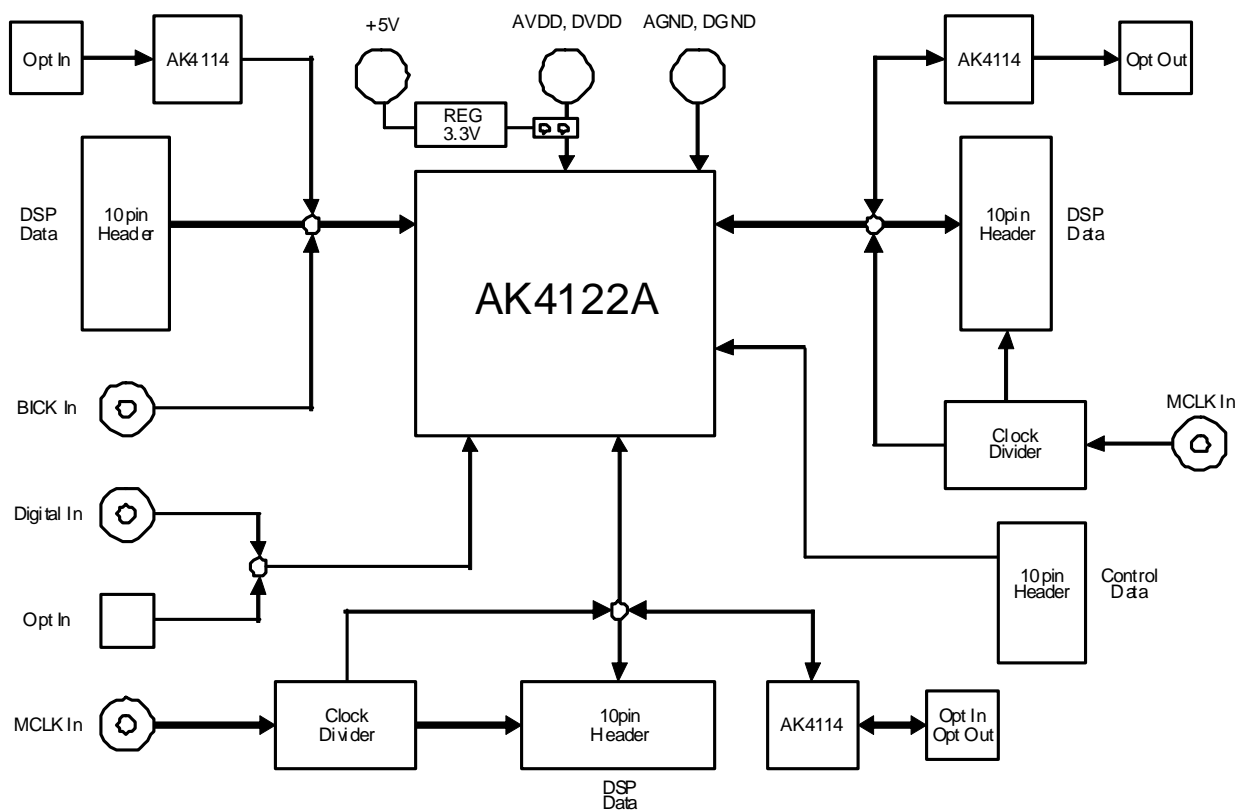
Opt In
AK4114
+5V
AVDD, DVDD
AGND, DGND
AK4114
Opt Out
REG
3.3V
DSP Data
10pin Header
AK4122A
10pin Header
DSP Data
BICK In
MCLK In
Clock Divider
Digital In
Opt In
10pin Header
Control Data
MCLK In
Clock Divider
10pin Header
AK4114
Opt In
Opt Out
DSP Data